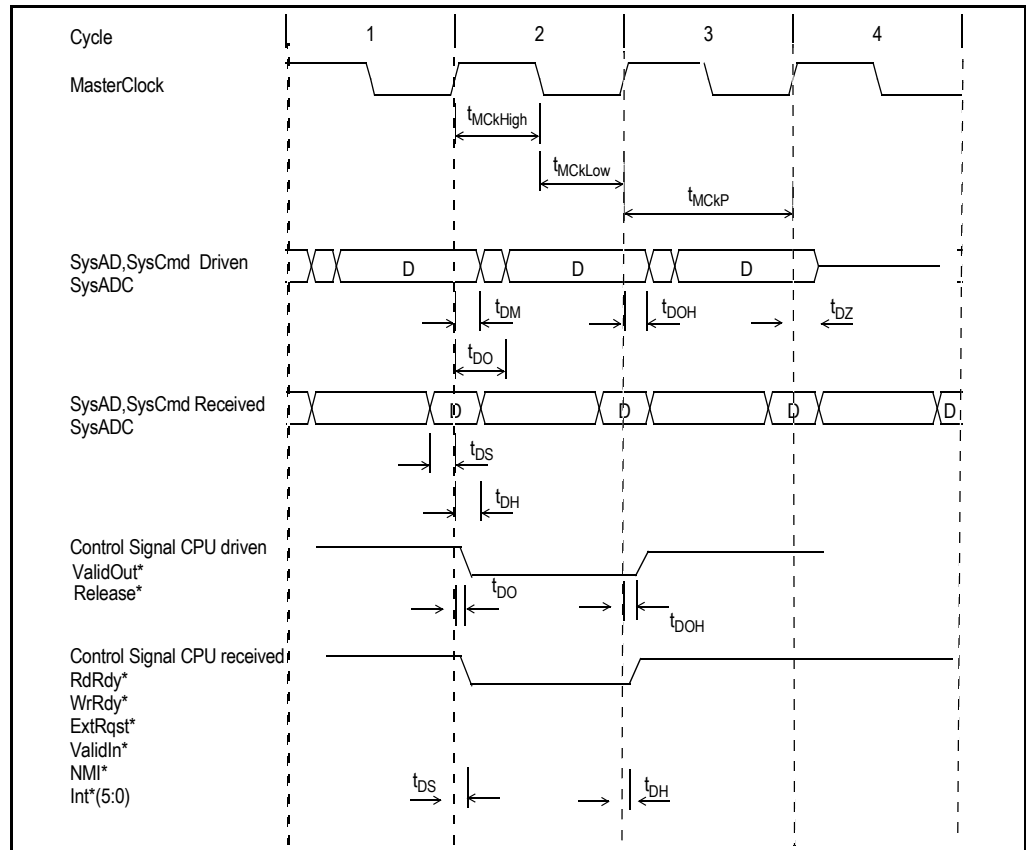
Cycle 1 2 3 4

MasterClock

$t_{MCkHigh}$

$t_{MCkLow}$

$t_{MCkP}$

SysAD,SysCmd Driven
SysADC

D D D

$t_{DM}$ $t_{DOH}$ $t_{DZ}$

$t_{DO}$

SysAD,SysCmd Received
SysADC

D D D D

$t_{DS}$

$t_{DH}$

Control Signal CPU driven
ValidOut*
Release*

$t_{DO}$

$t_{DOH}$

Control Signal CPU received
RdRdy*
WrRdy*
ExtRqst*
ValidIn*
NMI*
Int*(5:0)

$t_{DS}$ $t_{DH}$